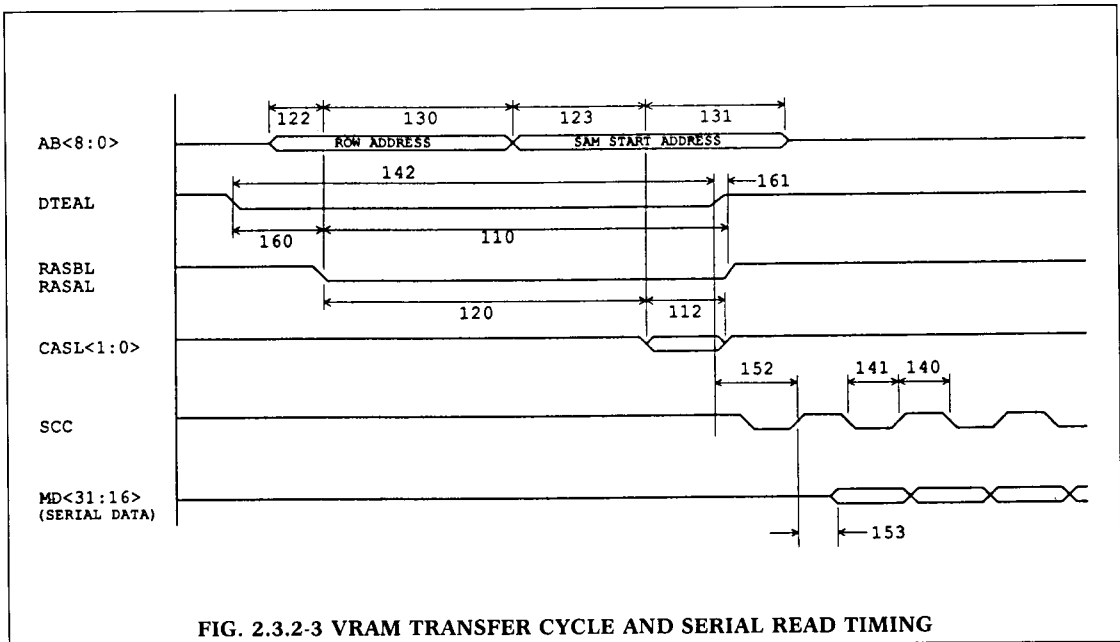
122
130
123
131
AB<8:0>
ROW ADDRESS
SAM START ADDRESS
142
161
DTEAL
160
110
RASBL
RASAL
120
112
CASL<1:0>
152
141
140
SCC
MD<31:16>
(SERIAL DATA)
153

FIG. 2.3.2-3 VRAM TRANSFER CYCLE AND SERIAL READ TIMING